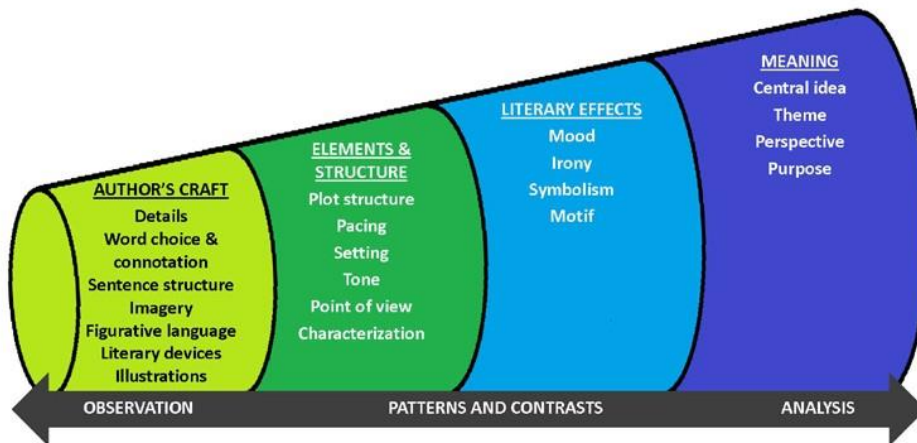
AUTHOR'S CRAFT
Details
Word choice & connotation
Sentence structure
Imagery
Figurative language
Literary devices
Illustrations

ELEMENTS & STRUCTURE
Plot structure
Pacing
Setting
Tone
Point of view
Characterization

LITERARY EFFECTS
Mood
Irony
Symbolism
Motif

MEANING
Central idea
Theme
Perspective
Purpose

OBSERVATION
PATTERNS AND CONTRASTS
ANALYSIS